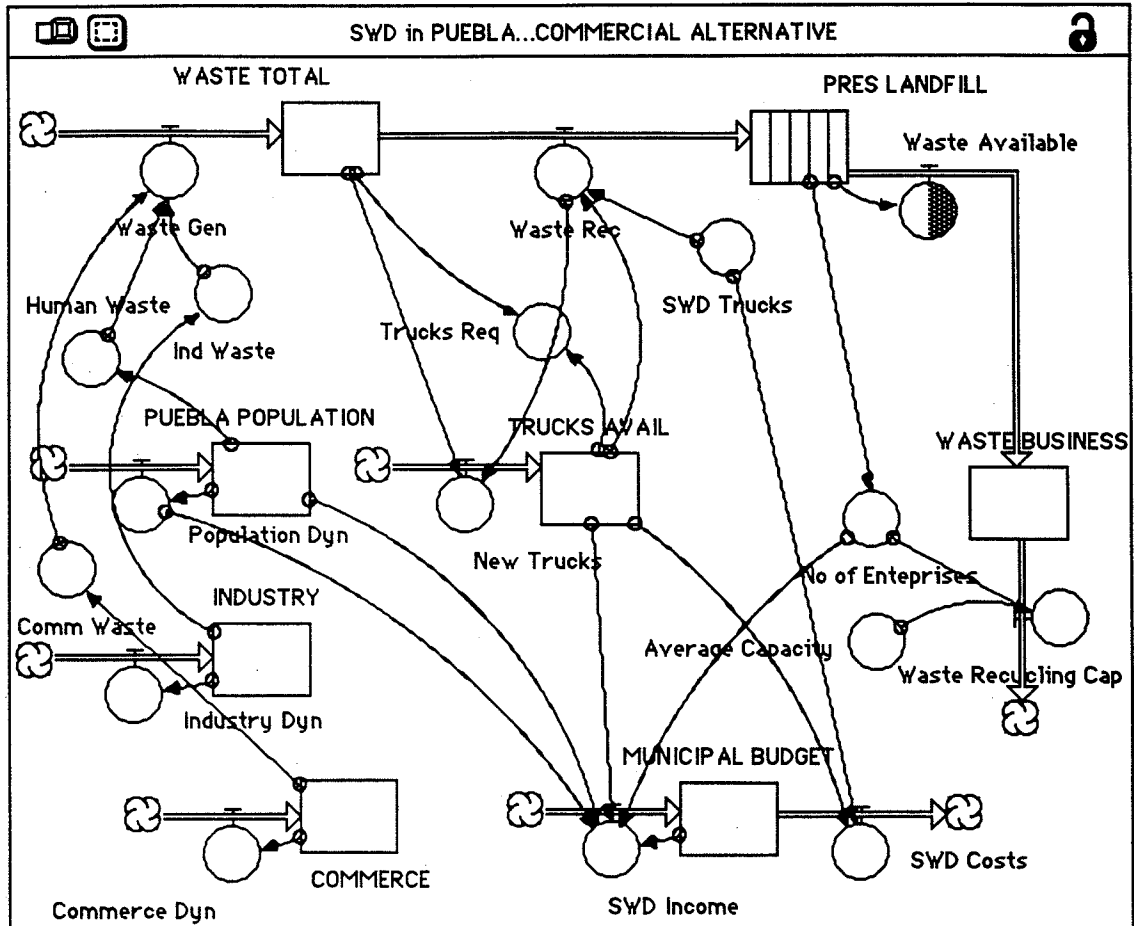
SWD in PUEBLA...COMMERCIAL ALTERNATIVE

WASTE TOTAL

PRES LANDFILL

Waste Available

Waste Gen

Waste Rec

Human Waste

Ind Waste

Trucks Req

SWD Trucks

PUEBLA POPULATION

TRUCKS AVAIL

WASTE BUSINESS

Population Dyn

New Trucks

No of Enteprises

INDUSTRY

Comm Waste

Average Capacity

Waste Recycling Cap

Industry Dyn

MUNICIPAL BUDGET

COMMERCE

SWD Costs

Commerce Dyn

SWD Income